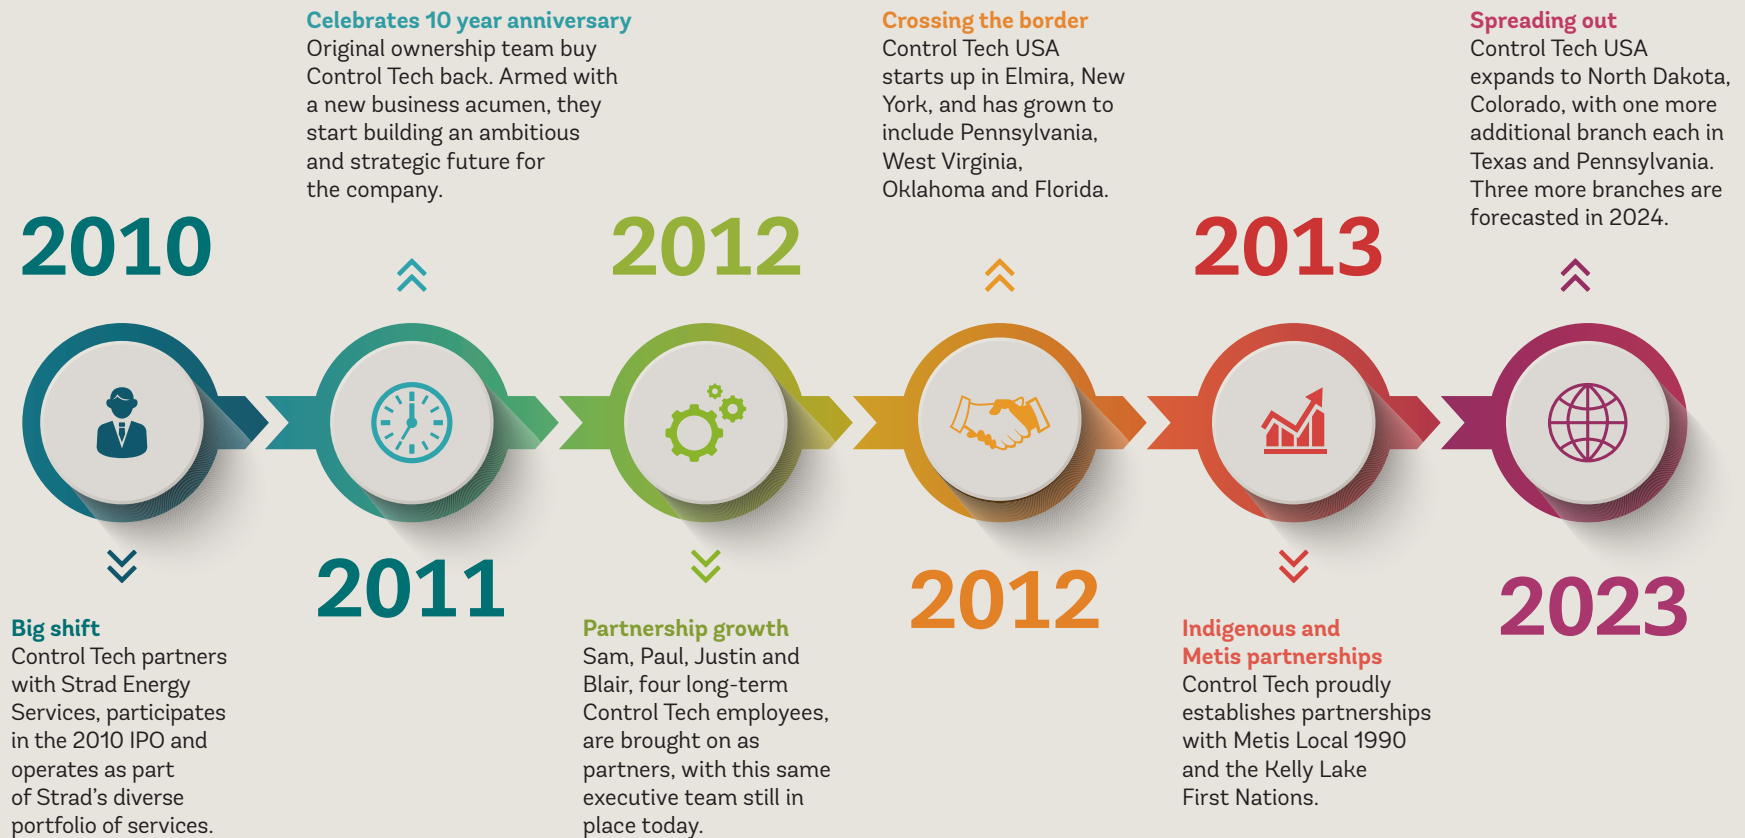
2010

Big shift
Control Tech partners with Strad Energy Services, participates in the 2010 IPO and operates as part of Strad's diverse portfolio of services.

Celebrates 10 year anniversary
Original ownership team buy Control Tech back. Armed with a new business acumen, they start building an ambitious and strategic future for the company.

2011

2012

Partnership growth
Sam, Paul, Justin and Blair, four long-term Control Tech employees, are brought on as partners, with this same executive team still in place today.

Crossing the border
Control Tech USA starts up in Elmira, New York, and has grown to include Pennsylvania, West Virginia, Oklahoma and Florida.

2012

2013

Indigenous and Metis partnerships
Control Tech proudly establishes partnerships with Metis Local 1990 and the Kelly Lake First Nations.

Spreading out
Control Tech USA expands to North Dakota, Colorado, with one more additional branch each in Texas and Pennsylvania. Three more branches are forecasted in 2024.

2023